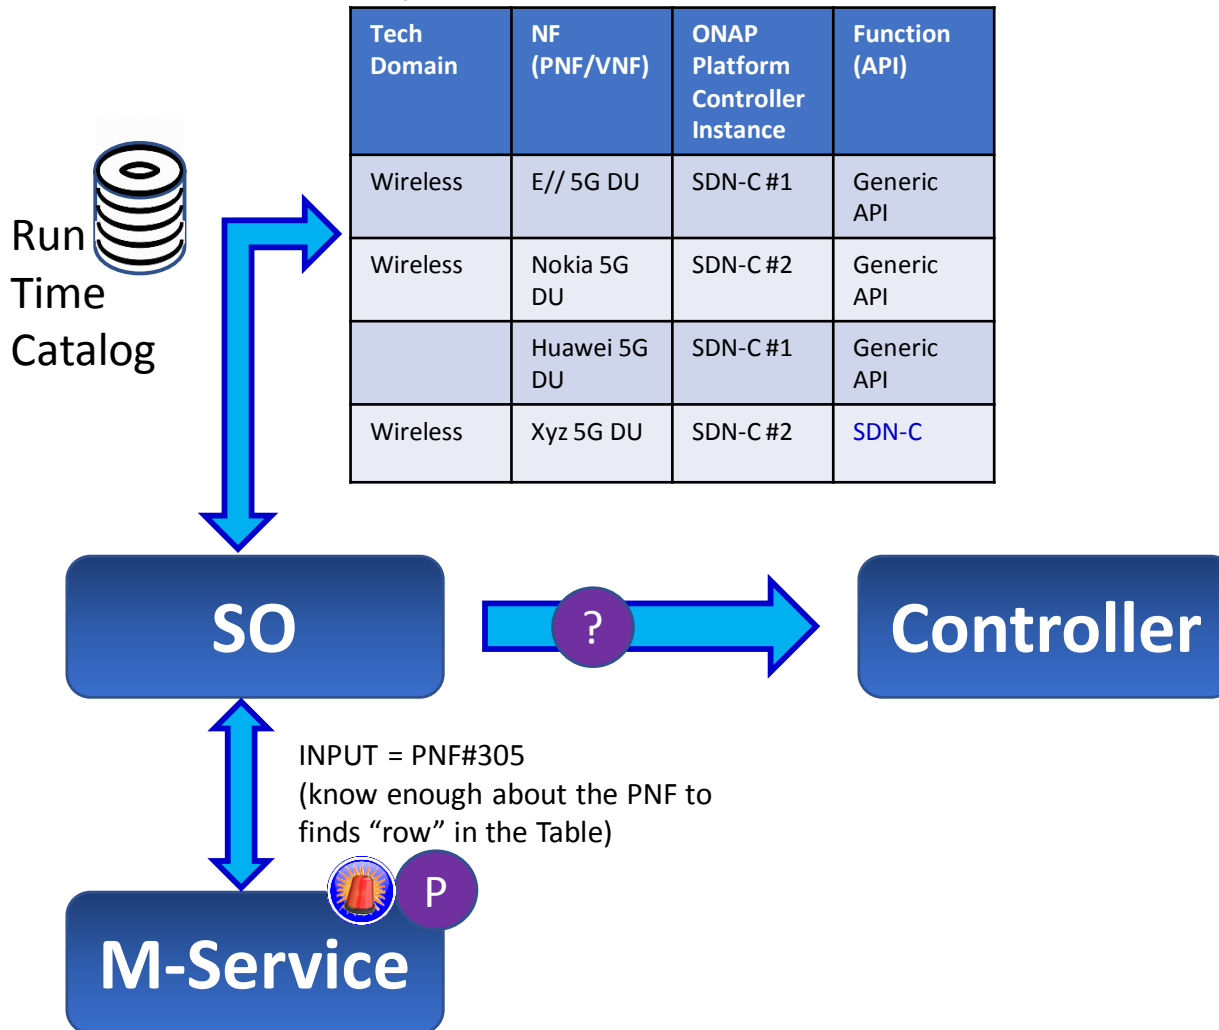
Run Time Catalog

| Tech Domain | NF (PNF/VNF) | ONAP Platform Controller Instance | Function (API) |
|---|---|---|---|
| Wireless | E// 5G DU | SDN-C #1 | Generic API |
| Wireless | Nokia 5G DU | SDN-C #2 | Generic API |
| | Huawei 5G DU | SDN-C #1 | Generic API |
| Wireless | Xyz 5G DU | SDN-C #2 | SDN-C |

SO

?

Controller

INPUT = PNF#305
(know enough about the PNF to finds “row” in the Table)

P

M-Service